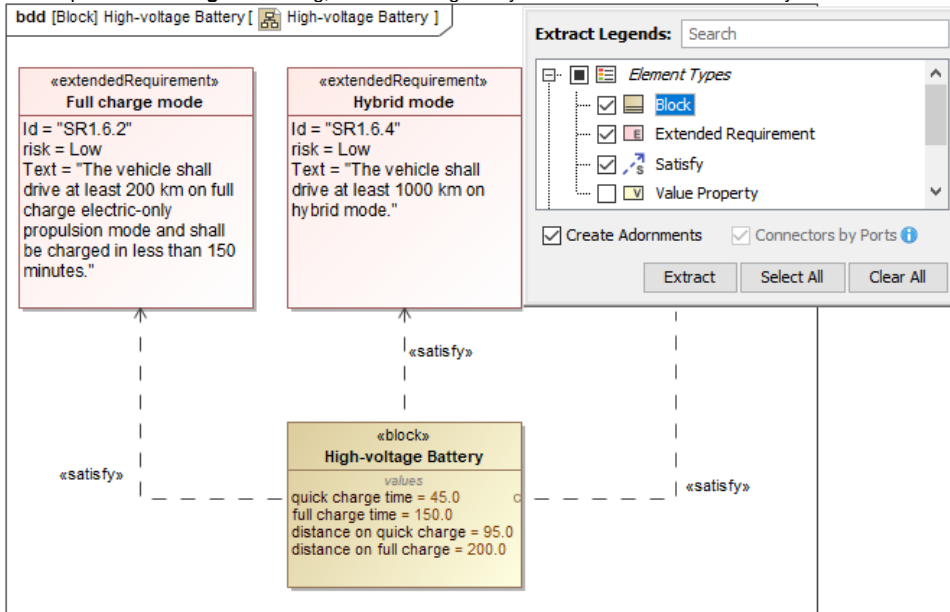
bdd [Block] High-voltage Battery [ High-voltage Battery ]

«extendedRequirement»
Full charge mode
Id = "SR1.6.2"
risk = Low
Text = "The vehicle shall drive at least 200 km on full charge electric-only propulsion mode and shall be charged in less than 150 minutes."

«extendedRequirement»
Hybrid mode
Id = "SR1.6.4"
risk = Low
Text = "The vehicle shall drive at least 1000 km on hybrid mode."

«satisfy»

«satisfy»

«satisfy»

«block»
High-voltage Battery
values
quick charge time = 45.0
full charge time = 150.0
distance on quick charge = 95.0
distance on full charge = 200.0

Extract Legends: Search
Element Types
Block
Extended Requirement
Satisfy
Value Property
Create Adornments
Connectors by Ports
Extract
Select All
Clear All